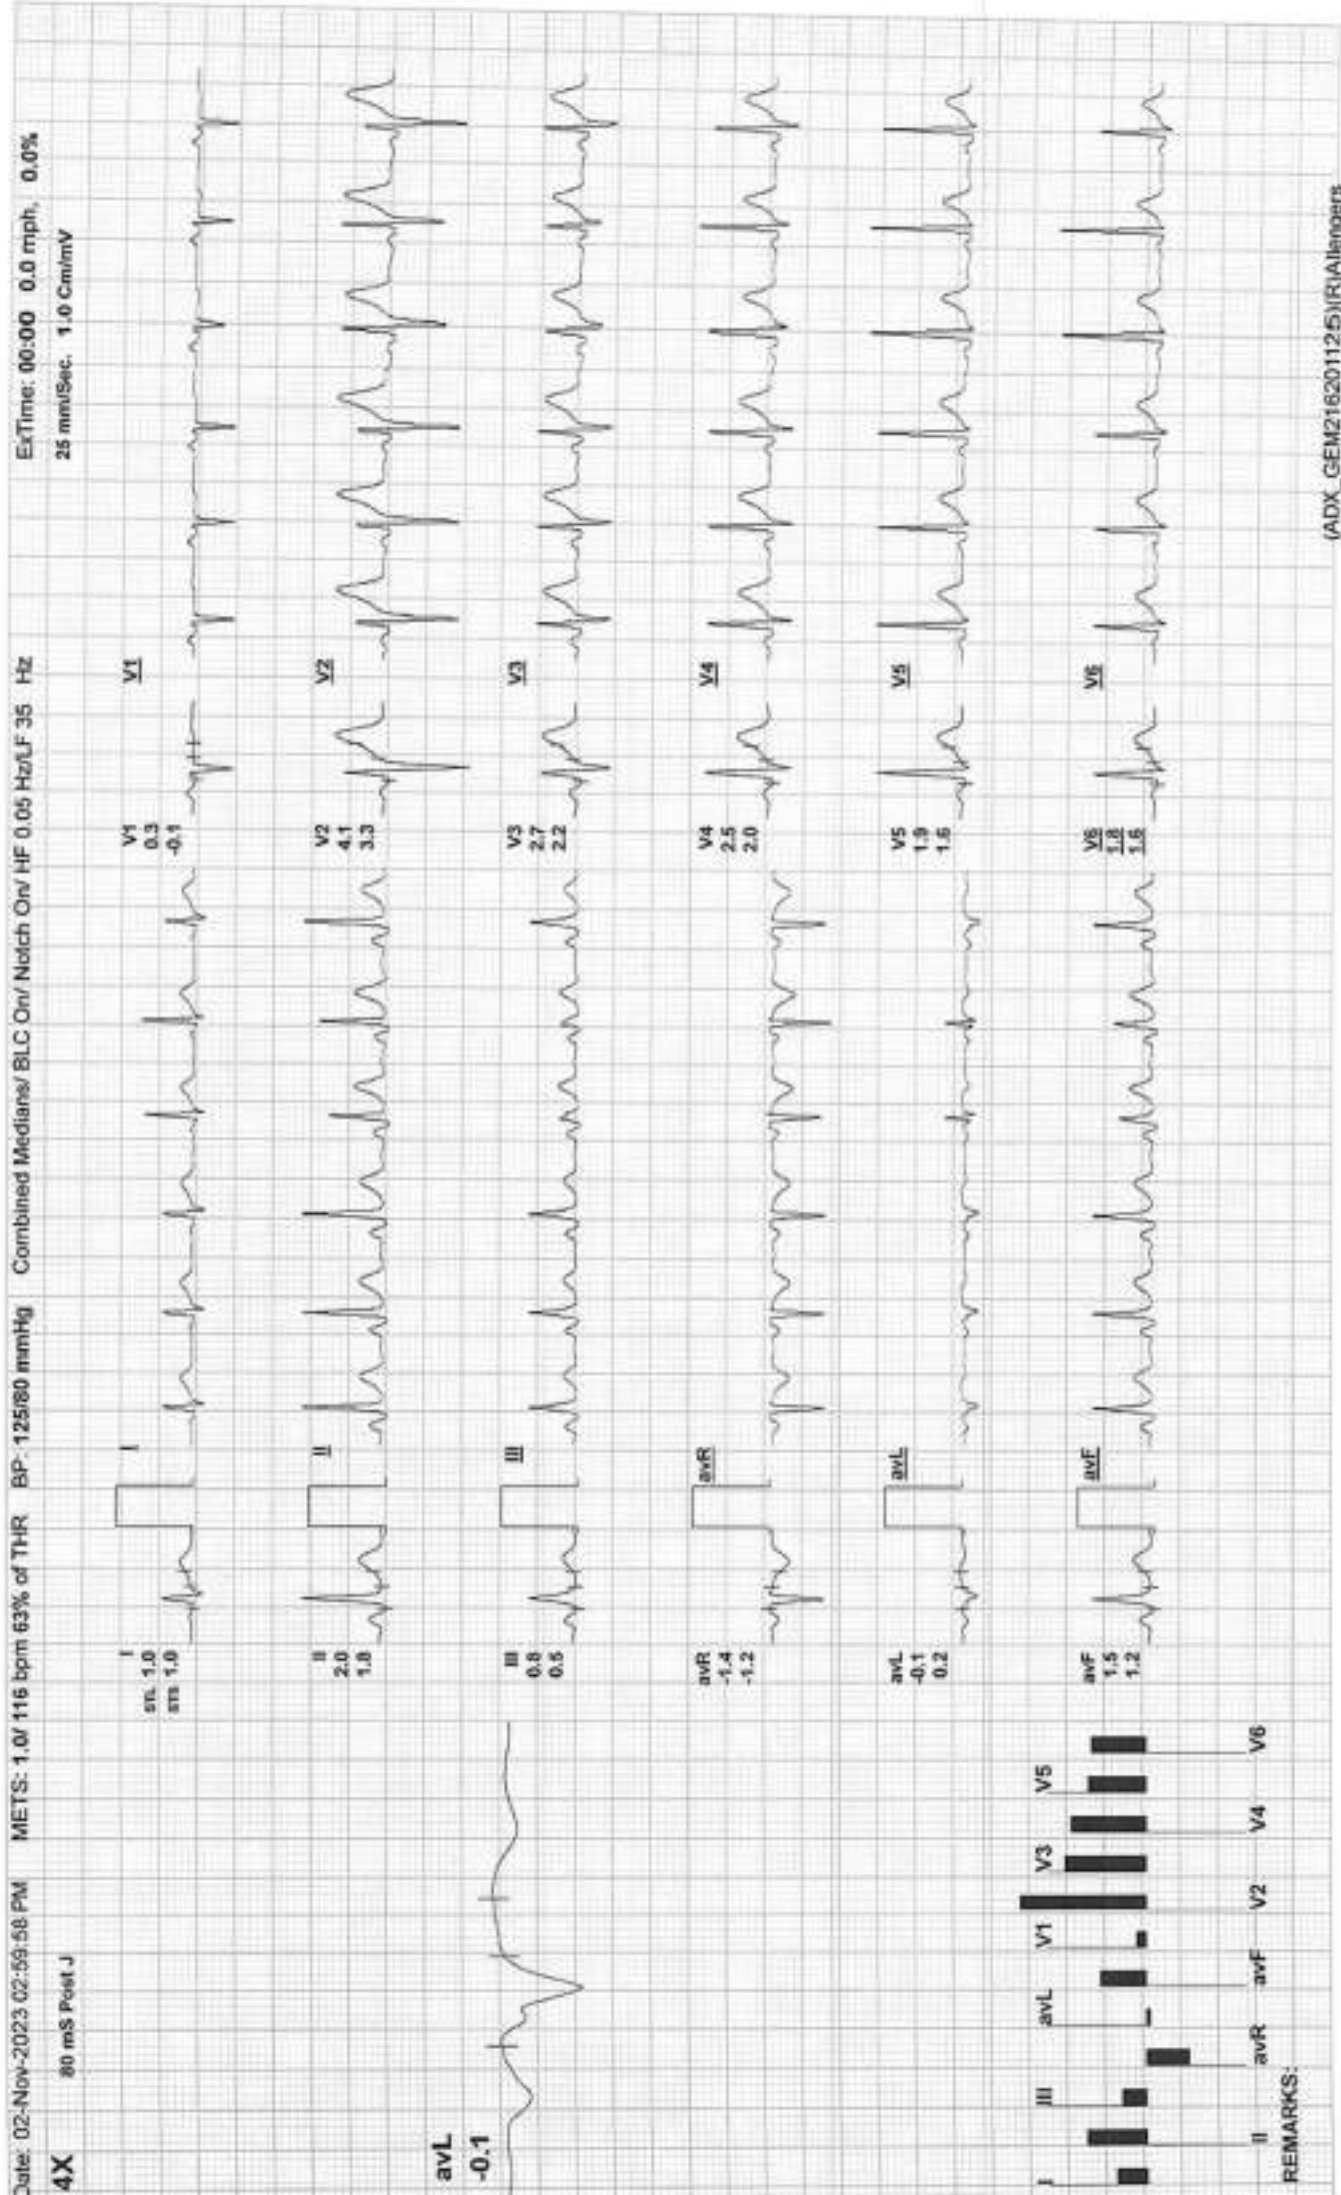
Date: 02-Nov-2023 02:59:58 PM METS: 1.0/ 116 bpm 63% of THR BP: 125/80 mmHg Combined Medians/ BLC On/ Notch On/ HF 0.05 Hz/LF 35 Hz ExTime: 00:00 0.0 mph, 0.0%

4X 80 mS Post J 25 mm/Sec. 1.0 Cm/mV

avL
-0.1

I
sn 1.0
sm 1.0

I

II
2.0
1.8

II

III
0.8
0.5

III

avR
-1.4
-1.2

avR

avL
-0.1
0.2

avL

avF
1.5
1.2

avF

V1
0.3
-0.1

V1

V2
4.1
3.3

V2

V3
2.7
2.2

V3

V4
2.5
2.0

V4

V5
1.9
1.6

V5

V6
1.8
1.6

V6

I III avL V1 V3 V5
II avR avF V2 V4 V6

REMARKS:

(ADX_GEM216201125)(R)Allengers